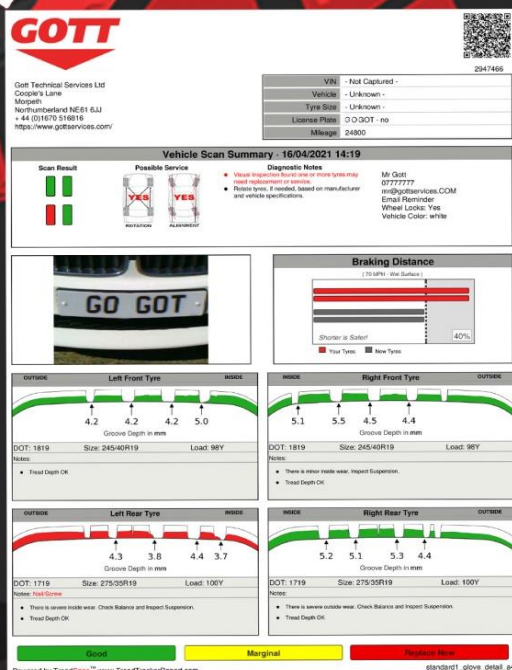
GOTT

2947466

Gott Technical Services Ltd
Coople's Lane
Morpeth
Northumberland NE61 6JJ
+ 44 (0)1670 516816
https://www.gottservices.com/

| VIN | - Not Captured - |
|---|---|
| Vehicle | - Unknown - |
| Tyre Size | - Unknown - |
| License Plate | GOGOT - no |
| Mileage | 24800 |

Vehicle Scan Summary - 16/04/2021 14:19

Scan Result

Possible Service

YES YES

ROTATION ALIGNMENT

Diagnostic Notes

- Visual inspection found one or more tyres may need replacement or service.
- Rotate tyres, if needed, based on manufacturer and vehicle specifications.

Mr Gott
07777777
mr@gottservices.COM
Email Reminder
Wheel Locks: Yes
Vehicle Color: white

GO GOT

Braking Distance

( 70 MPH - Wet Surface )

Shorter is Safer!

40%

Your Tyres New Tyres

OUTSIDE Left Front Tyre INSIDE

4.2 4.2 4.2 5.0

Groove Depth in mm

DOT: 1819 Size: 245/40R19 Load: 98Y

Notes:

- Tread Depth OK

INSIDE Right Front Tyre OUTSIDE

5.1 5.5 4.5 4.4

Groove Depth in mm

DOT: 1819 Size: 245/40R19 Load: 98Y

Notes:

- There is minor inside wear. Inspect Suspension.
- Tread Depth OK

OUTSIDE Left Rear Tyre INSIDE

4.3 3.8 4.4 3.7

Groove Depth in mm

DOT: 1719 Size: 275/35R19 Load: 100Y

Notes: Nail/Screw

- There is severe inside wear. Check Balance and Inspect Suspension.
- Tread Depth OK

INSIDE Right Rear Tyre OUTSIDE

5.2 5.1 5.3 4.4

Groove Depth in mm

DOT: 1719 Size: 275/35R19 Load: 100Y

Notes:

- There is severe outside wear. Check Balance and Inspect Suspension.
- Tread Depth OK

Good Marginal Replace Now

Powered by TreadSpec™ www.TreadTrackerBrand.com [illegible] standard1_gloys_detail_a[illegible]